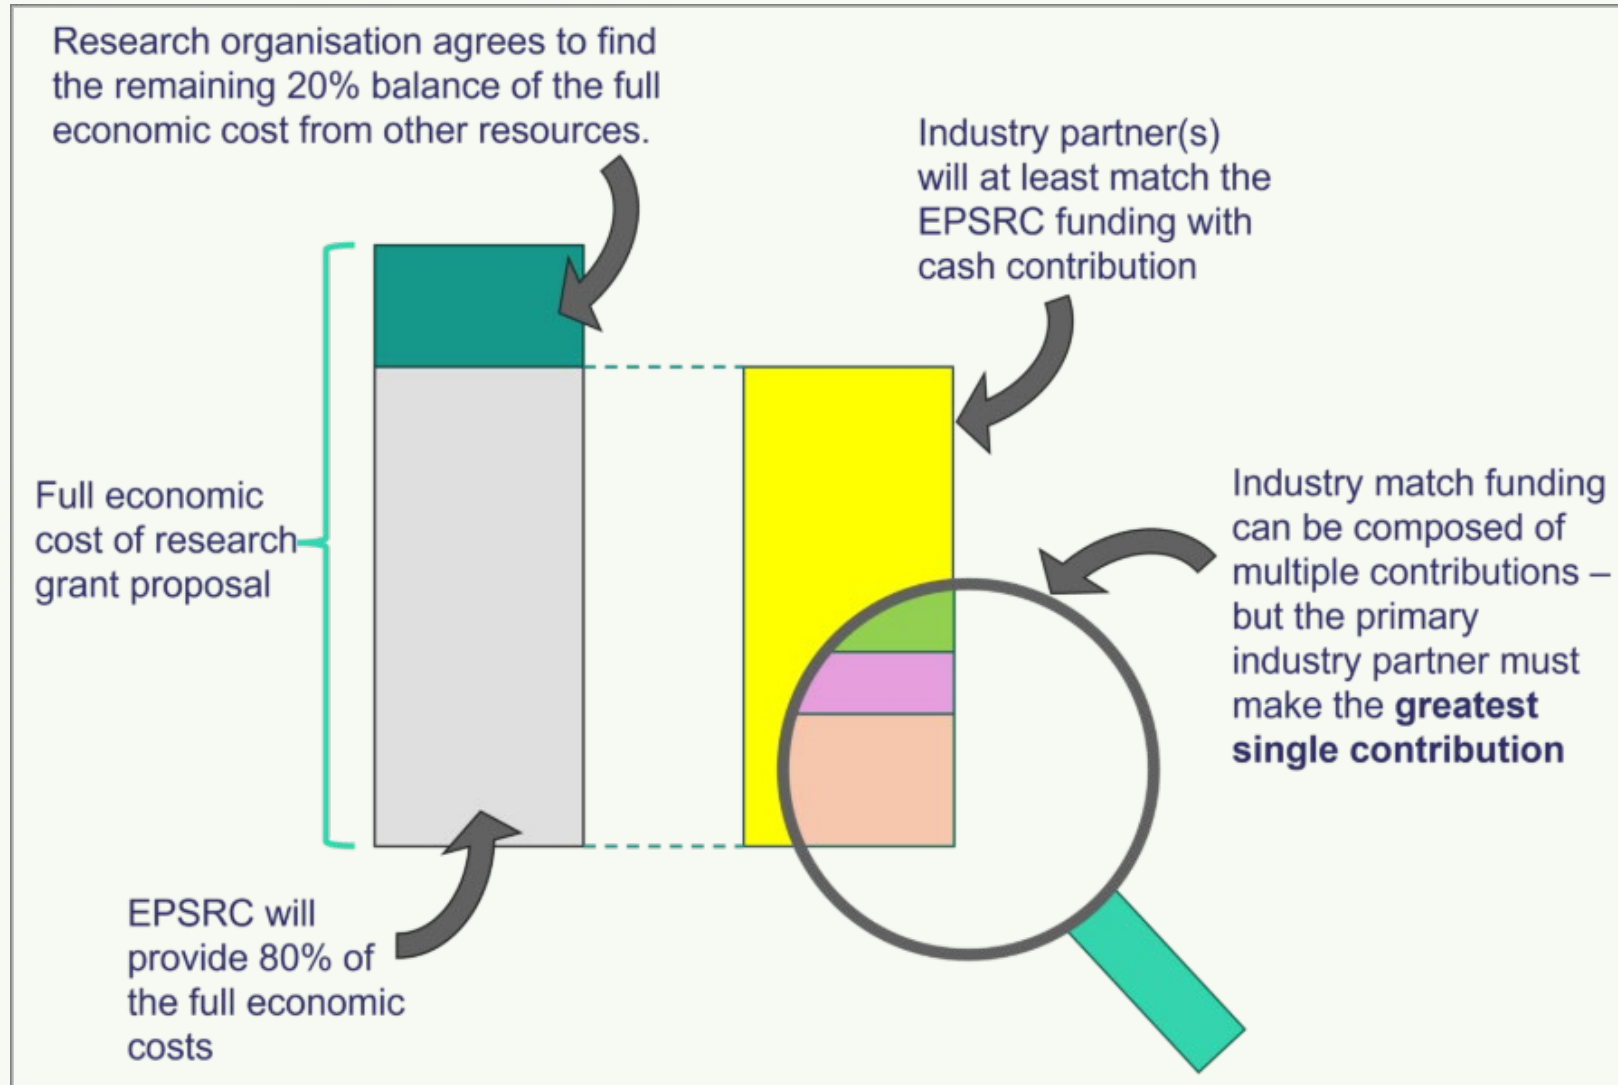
Research organisation agrees to find the remaining 20% balance of the full economic cost from other resources.

Industry partner(s) will at least match the EPSRC funding with cash contribution

Full economic cost of research grant proposal

Industry match funding can be composed of multiple contributions – but the primary industry partner must make the **greatest single contribution**

EPSRC will provide 80% of the full economic costs